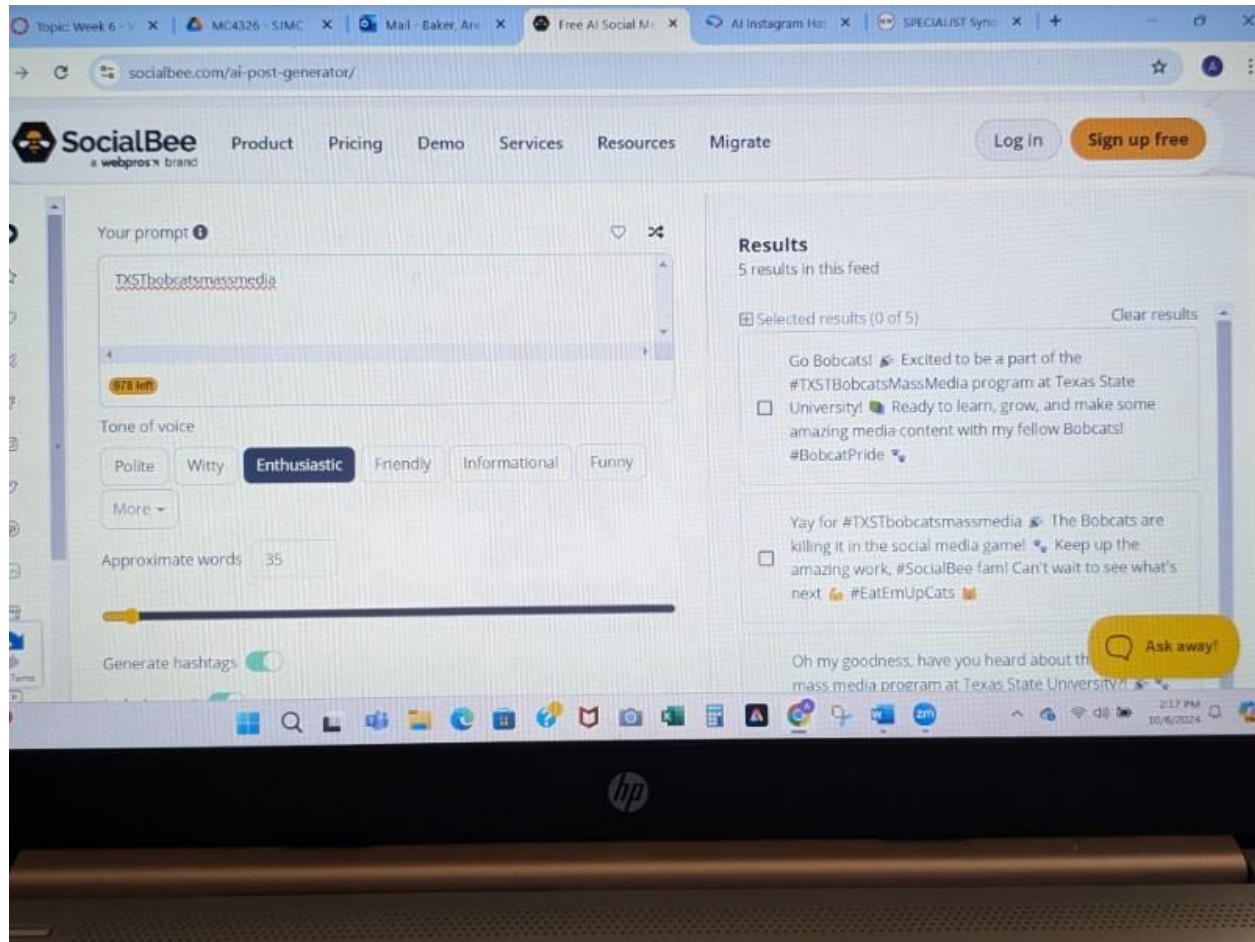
Topic: Week 6 - V × | MC4326 - SIMC × | Mail - Baker, Am × | Free AI Social M × | AI Instagram Ha × | SPECIALIST Sync × | +

socialbee.com/ai-post-generator/

SocialBee a webpros brand Product Pricing Demo Services Resources Migrate Log in Sign up free

Your prompt

TXSTbobcatsmassmedia

978 left

Tone of voice

Polite Witty Enthusiastic Friendly Informational Funny

More

Approximate words 35

Generate hashtags

Results
5 results in this feed

Selected results (0 of 5) Clear results

Go Bobcats! Excited to be a part of the #TXSTBobcatsMassMedia program at Texas State University! Ready to learn, grow, and make some amazing media content with my fellow Bobcats! #BobcatPride

Yay for #TXSTbobcatsmassmedia The Bobcats are killing it in the social media game! Keep up the amazing work, #SocialBee fam! Can't wait to see what's next #EatEmUpCats

Oh my goodness, have you heard about th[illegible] mass media program at Texas State University?!

Ask away!

2:17 PM 10/6/2024

hp